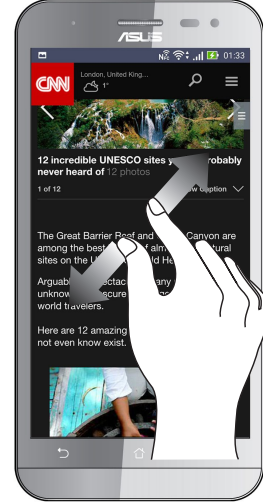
ASUS

01:33

CNN

London, United King...

1°

12 incredible UNESCO sites y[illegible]robably never heard of 12 photos

1 of 12

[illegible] caption

The Great Barrier Reef and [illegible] Canyon are among the best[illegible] of alm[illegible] tural sites on the UN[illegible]ld He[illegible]

Arguabl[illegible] ectac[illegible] any unknow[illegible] scure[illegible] world travelers.

Here are 12 amazing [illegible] not even know exist.